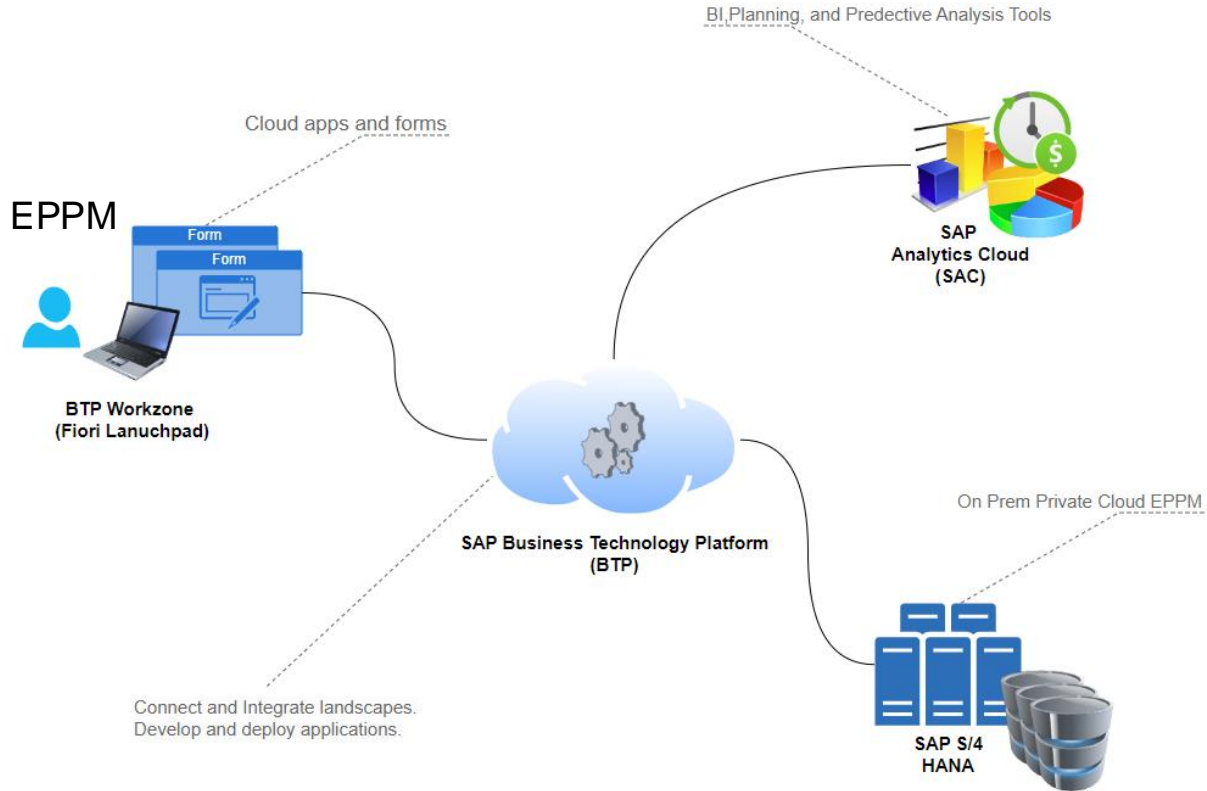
BI Planning, and Predective Analysis Tools

Cloud apps and forms

EPPM

Form

Form

SAP
Analytics Cloud
(SAC)

BTP Workzone
(Fiori Lanuchpad)

SAP Business Technology Platform
(BTP)

On Prem Private Cloud EPPM

Connect and Integrate landscapes.
Develop and deploy applications.

SAP S/4
HANA